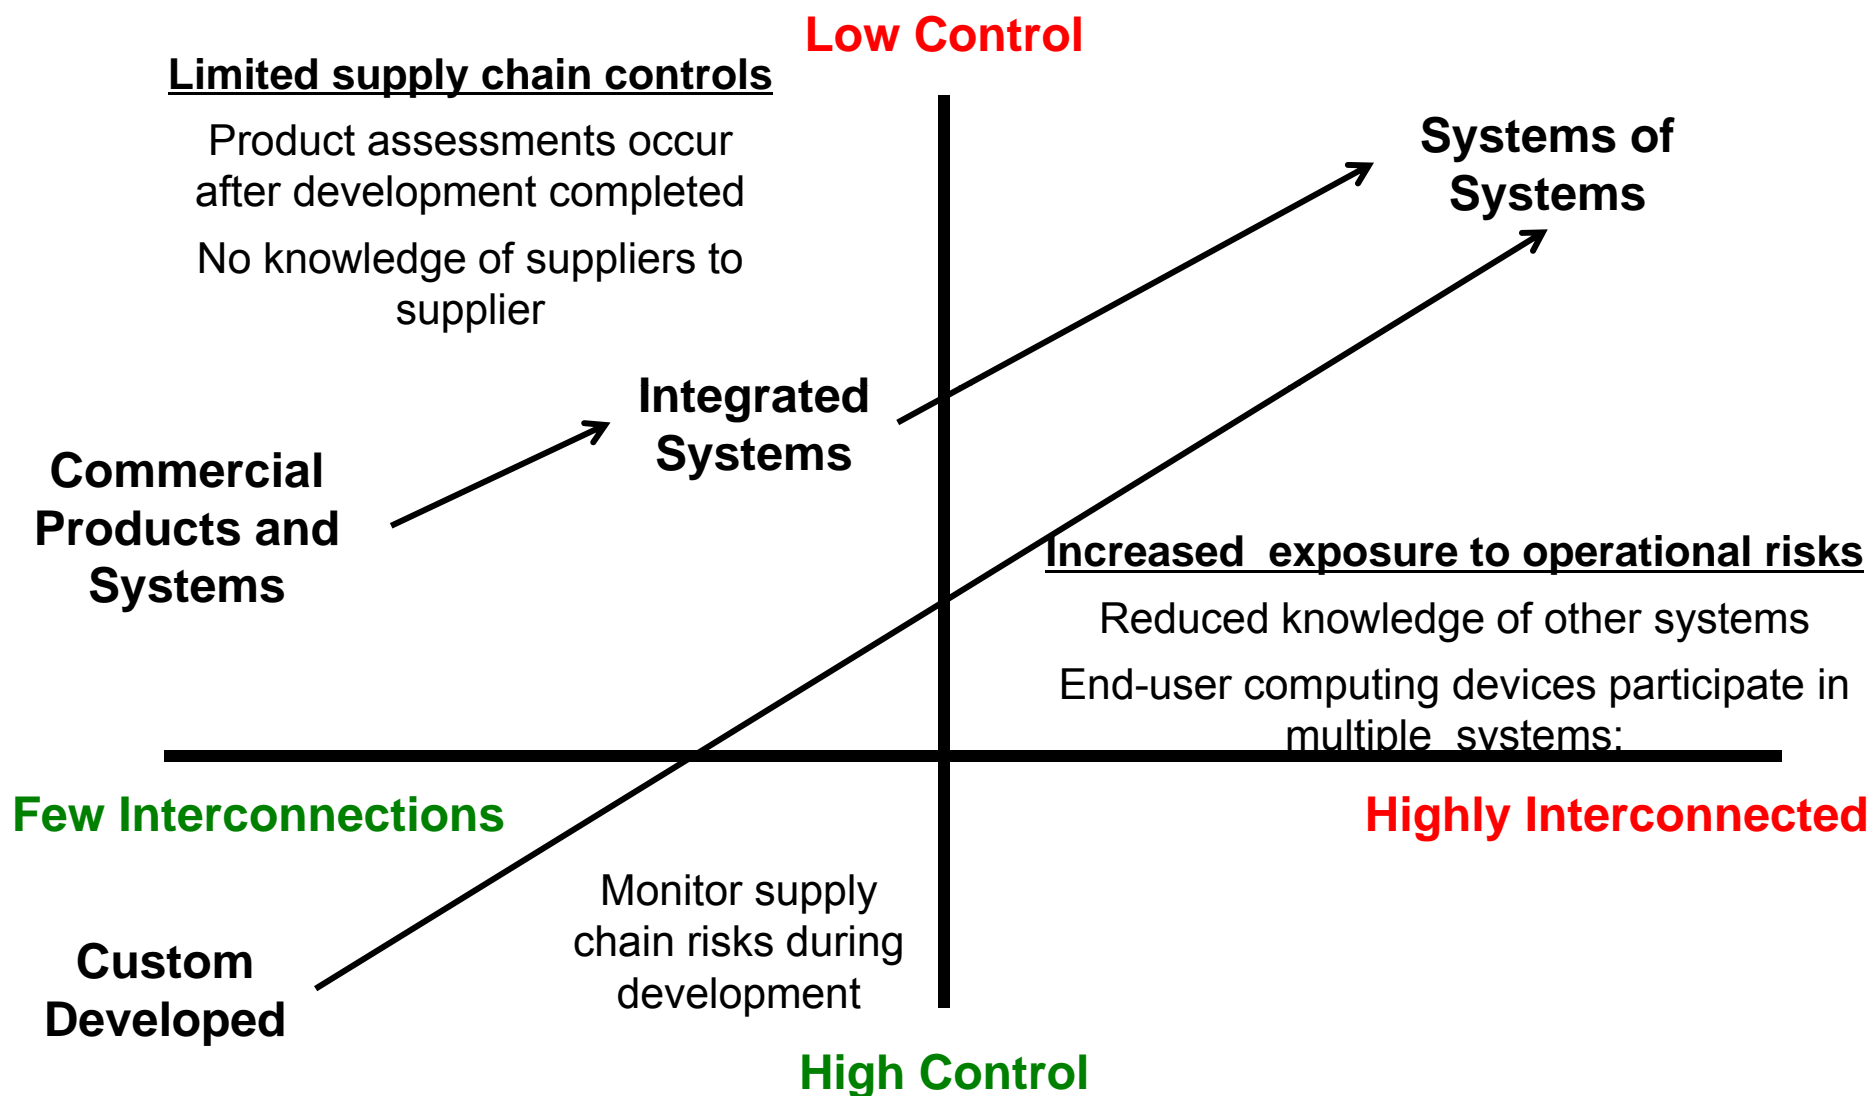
Low Control

Limited supply chain controls

Product assessments occur after development completed

No knowledge of suppliers to supplier

Systems of Systems

Integrated Systems

Commercial Products and Systems

Increased exposure to operational risks

Reduced knowledge of other systems

End-user computing devices participate in multiple systems;

Few Interconnections

Highly Interconnected

Monitor supply chain risks during development

Custom Developed

High Control